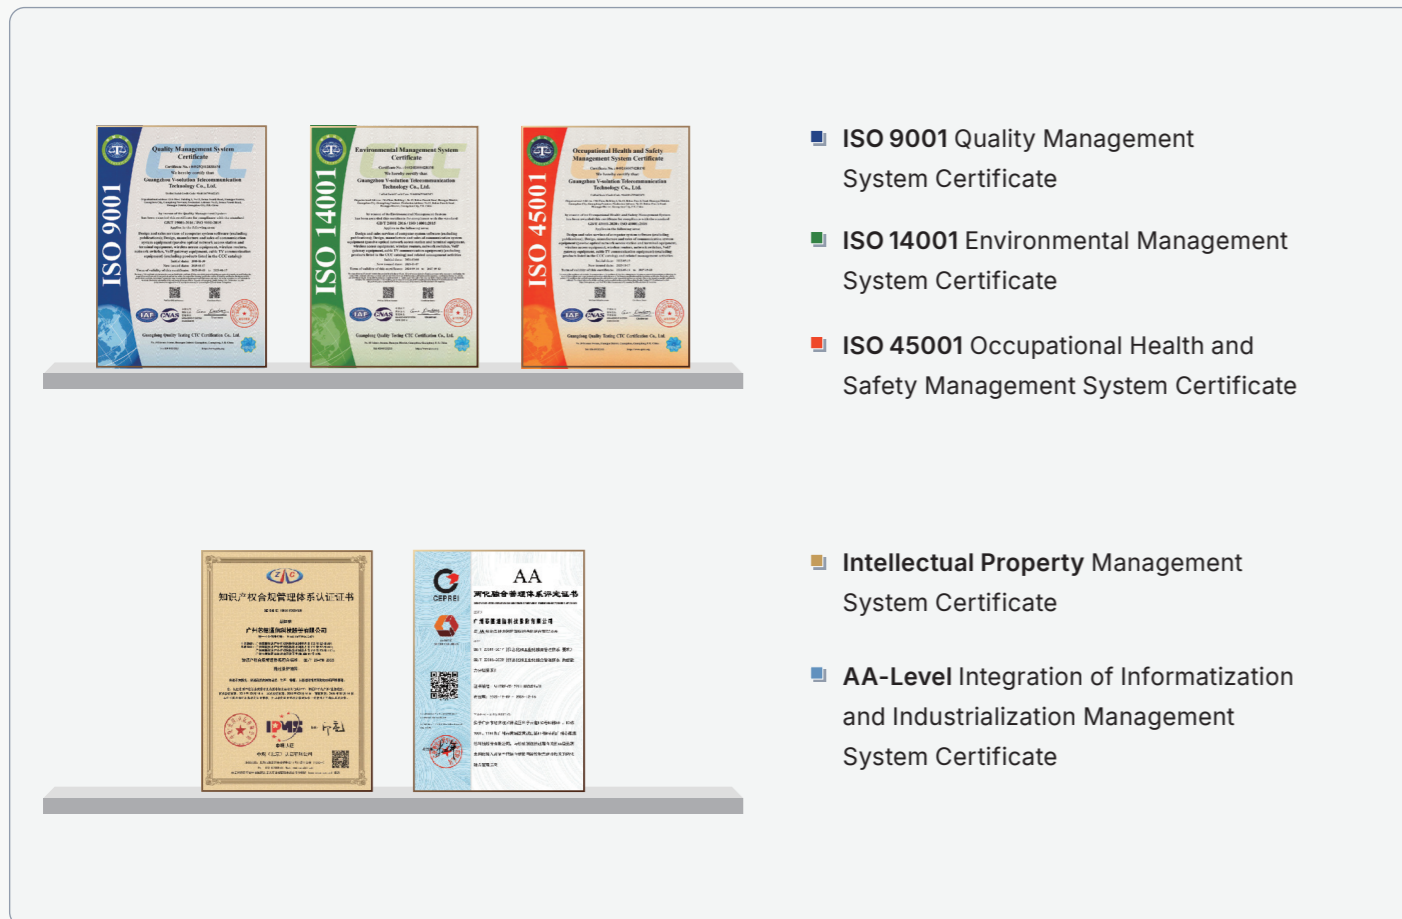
ISO 9001

Quality Management System Certificate

Guangzhou Vsolution Telecommunication Technology Co., Ltd.

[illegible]

Guangdong Quality Testing CTC Certification Co., Ltd.

ISO 14001

Environmental Management System Certificate

Guangzhou Vsolution Telecommunication Technology Co., Ltd.

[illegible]

Guangdong Quality Testing CTC Certification Co., Ltd.

ISO 45001

Occupational Health and Safety Management System Certificate

Guangzhou Vsolution Telecommunication Technology Co., Ltd.

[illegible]

Guangdong Quality Testing CTC Certification Co., Ltd.

ISO 9001 Quality Management System Certificate

ISO 14001 Environmental Management System Certificate

ISO 45001 Occupational Health and Safety Management System Certificate

知识产权合规管理体系认证证书

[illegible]

AA

两化融合管理体系评定证书

CEPREI

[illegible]

Intellectual Property Management System Certificate

AA-Level Integration of Informatization and Industrialization Management System Certificate